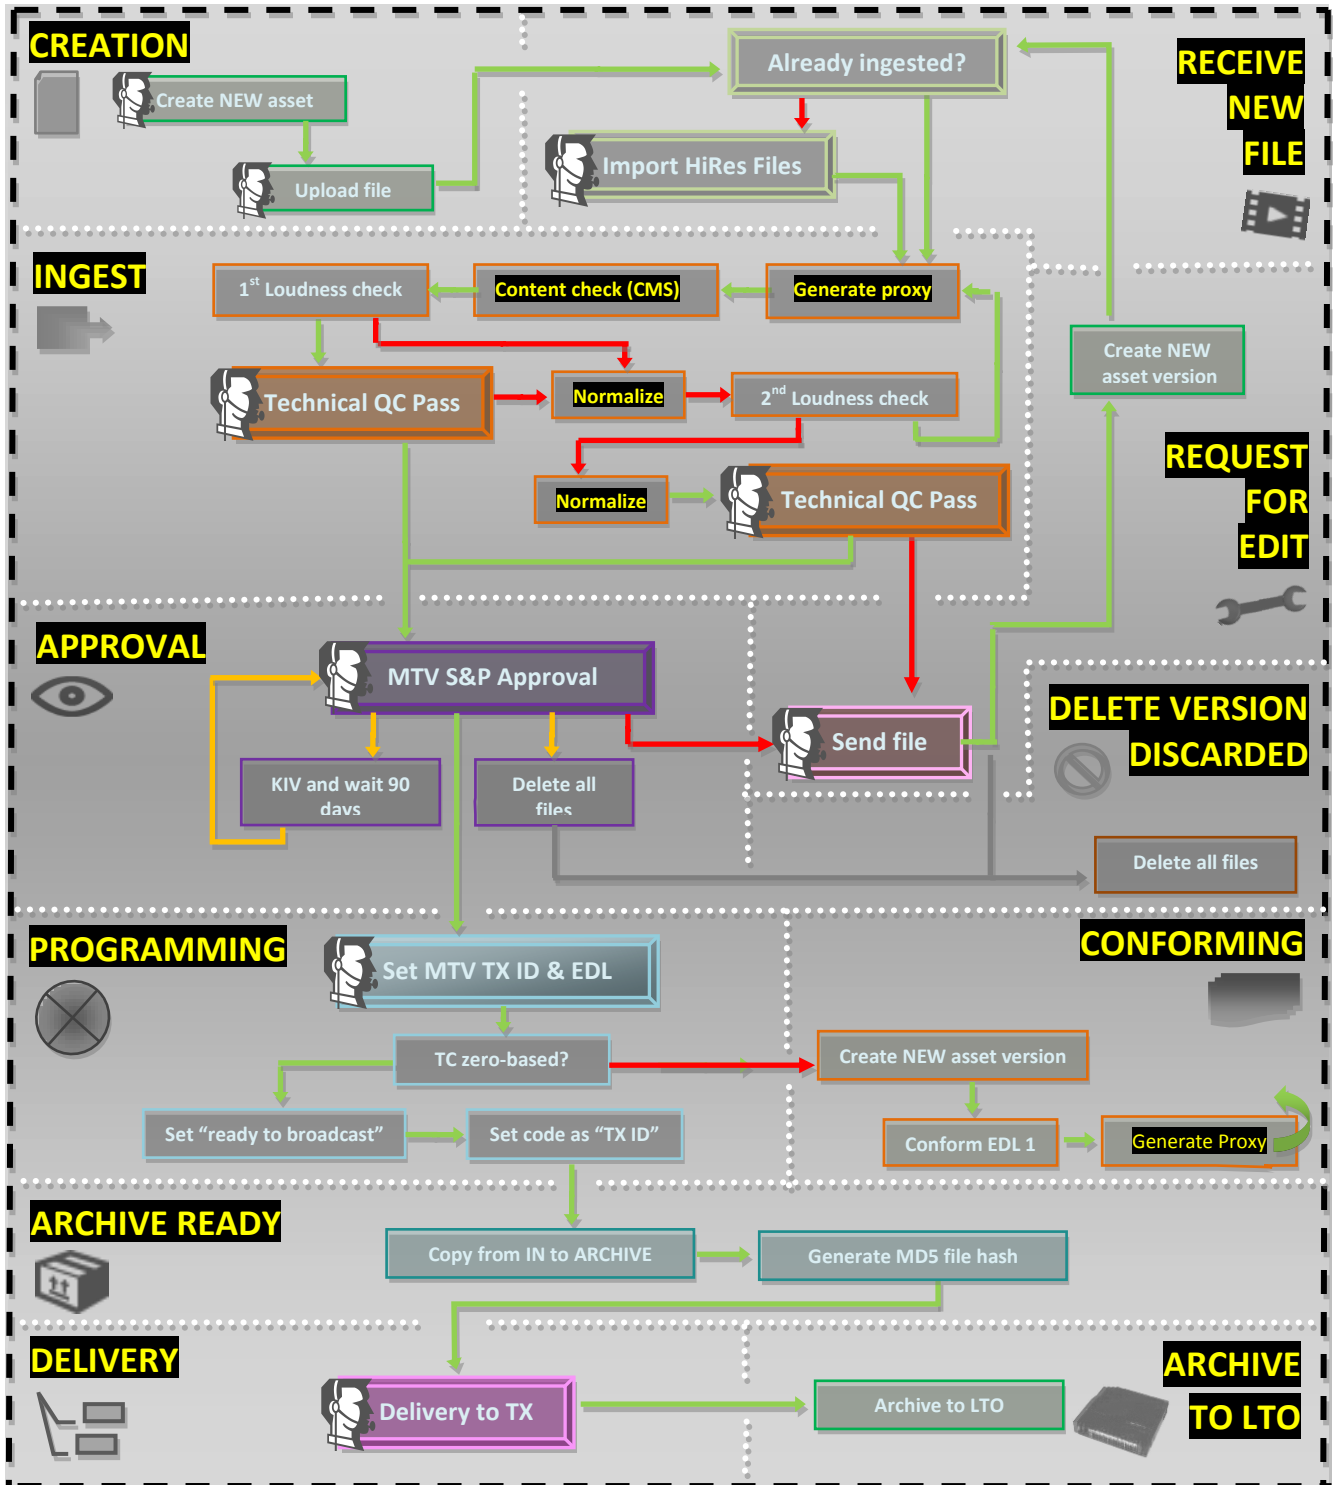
CREATION

Create NEW asset

Upload file

Already ingested?

Import HiRes Files

RECEIVE NEW FILE

INGEST

$1^{st}$ Loudness check

Content check (CMS)

Generate proxy

Technical QC Pass

Normalize

$2^{nd}$ Loudness check

Normalize

Technical QC Pass

Create NEW asset version

REQUEST FOR EDIT

APPROVAL

MTV S&P Approval

KIV and wait 90 days

Delete all files

Send file

DELETE VERSION DISCARDED

Delete all files

PROGRAMMING

Set MTV TX ID & EDL

TC zero-based?

Set “ready to broadcast”

Set code as “TX ID”

CONFORMING

Create NEW asset version

Conform EDL 1

Generate Proxy

ARCHIVE READY

Copy from IN to ARCHIVE

Generate MD5 file hash

DELIVERY

Delivery to TX

Archive to LTO

ARCHIVE TO LTO